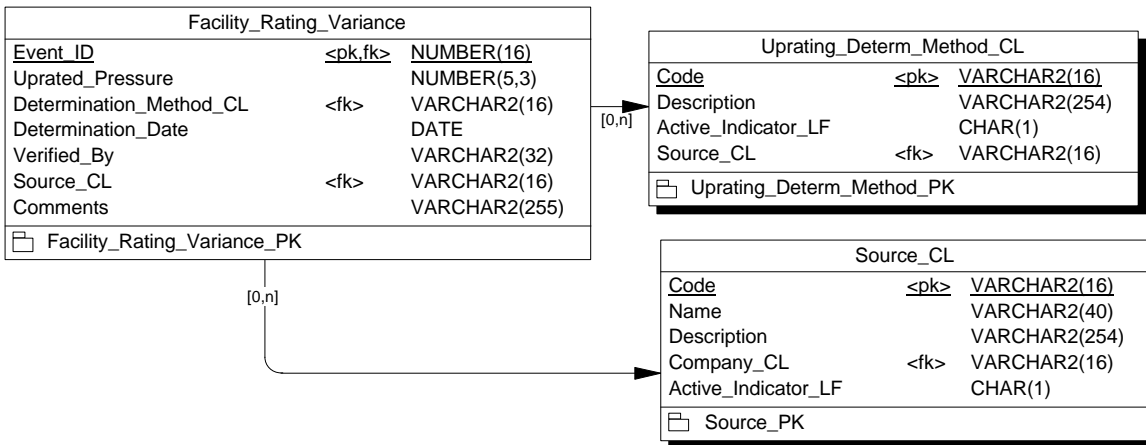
Facility_Rating_Variance

| | | |
|---|---|---|
| Event_ID | <pk,fk> | NUMBER(16) |
| Uprated_Pressure | | NUMBER(5,3) |
| Determination_Method_CL | <fk> | VARCHAR2(16) |
| Determination_Date | | DATE |
| Verified_By | | VARCHAR2(32) |
| Source_CL | <fk> | VARCHAR2(16) |
| Comments | | VARCHAR2(255) |

Facility_Rating_Variance_PK

[0,n]

Uprating_Determ_Method_CL

| | | |
|---|---|---|
| Code | <pk> | VARCHAR2(16) |
| Description | | VARCHAR2(254) |
| Active_Indicator_LF | | CHAR(1) |
| Source_CL | <fk> | VARCHAR2(16) |

Uprating_Determ_Method_PK

[0,n]

Source_CL

| | | |
|---|---|---|
| Code | <pk> | VARCHAR2(16) |
| Name | | VARCHAR2(40) |
| Description | | VARCHAR2(254) |
| Company_CL | <fk> | VARCHAR2(16) |
| Active_Indicator_LF | | CHAR(1) |

Source_PK